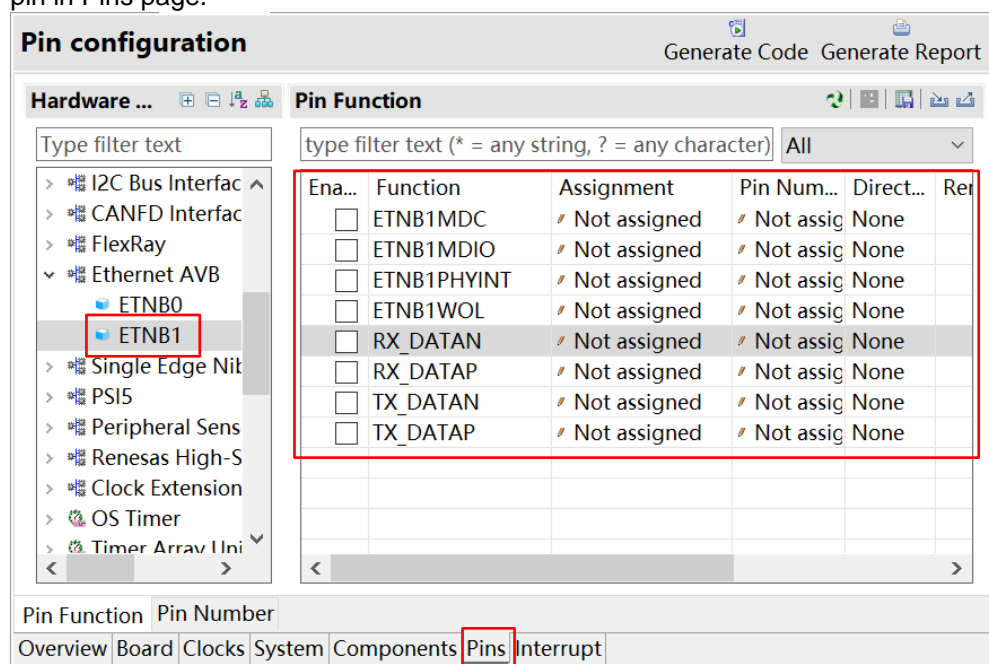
pin in Pins page.

Pin configuration

Generate Code Generate Report

Hardware ...

Type filter text

I2C Bus Interfac
CANFD Interfac
FlexRay
Ethernet AVB
ETNB0
ETNB1
Single Edge Nib
PSI5
Peripheral Sens
Renesas High-S
Clock Extension
OS Timer
Timer Array Uni

Pin Function

type filter text (* = any string, ? = any character)

All

| Ena... | Function | Assignment | Pin Num... | Direct... | Re |
|---|---|---|---|---|---|
| ☐ | ETNB1MDC | Not assigned | Not assig | None | |
| ☐ | ETNB1MDIO | Not assigned | Not assig | None | |
| ☐ | ETNB1PHYINT | Not assigned | Not assig | None | |
| ☐ | ETNB1WOL | Not assigned | Not assig | None | |
| ☐ | RX_DATAN | Not assigned | Not assig | None | |
| ☐ | RX_DATAP | Not assigned | Not assig | None | |
| ☐ | TX_DATAN | Not assigned | Not assig | None | |
| ☐ | TX_DATAP | Not assigned | Not assig | None | |

Pin Function Pin Number

Overview Board Clocks System Components Pins Interrupt